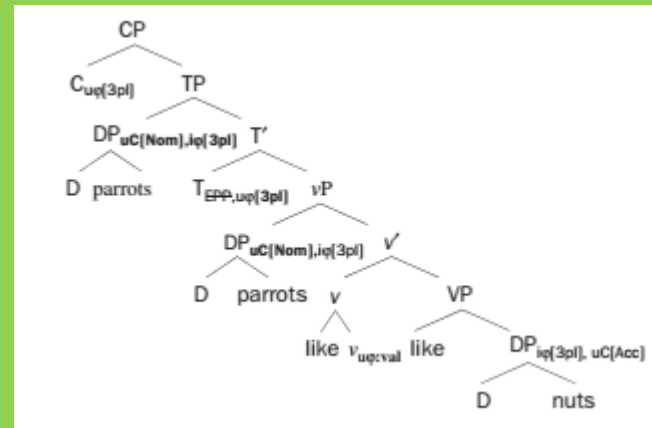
CP

$C_{u\varphi[3pl]}$

TP

$DP_{uC[Nom],i\varphi[3pl]}$

T′

D parrots

$T_{\text{EPP},u\varphi[3pl]}$

$v$P

$DP_{uC[Nom],i\varphi[3pl]}$

$v$′

D parrots

$v$

VP

like $v_{u\varphi:val}$

like

$DP_{i\varphi[3pl], uC[Acc]}$

D nuts